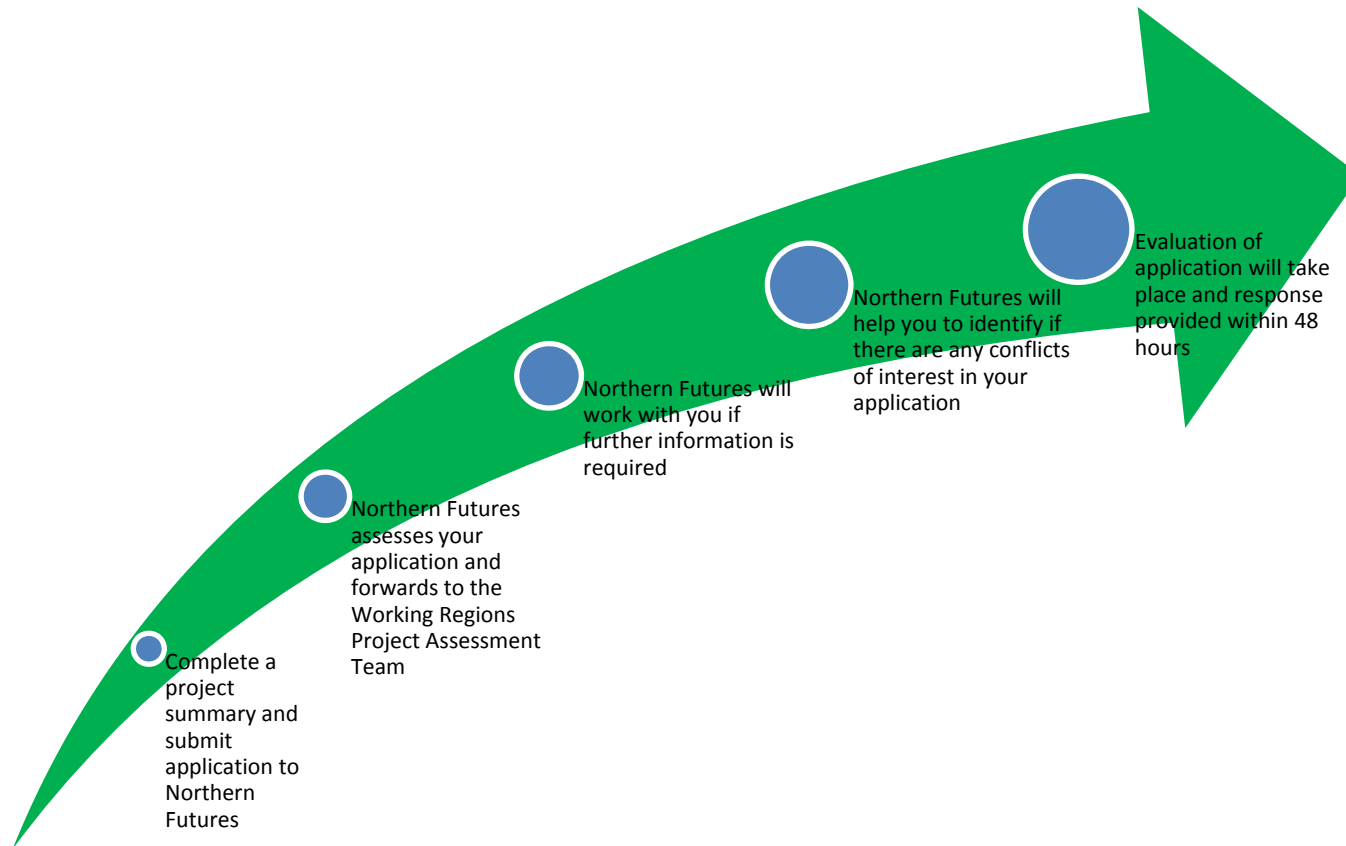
Complete a project summary and submit application to Northern Futures

Northern Futures assesses your application and forwards to the Working Regions Project Assessment Team

Northern Futures will work with you if further information is required

Northern Futures will help you to identify if there are any conflicts of interest in your application

Evaluation of application will take place and response provided within 48 hours